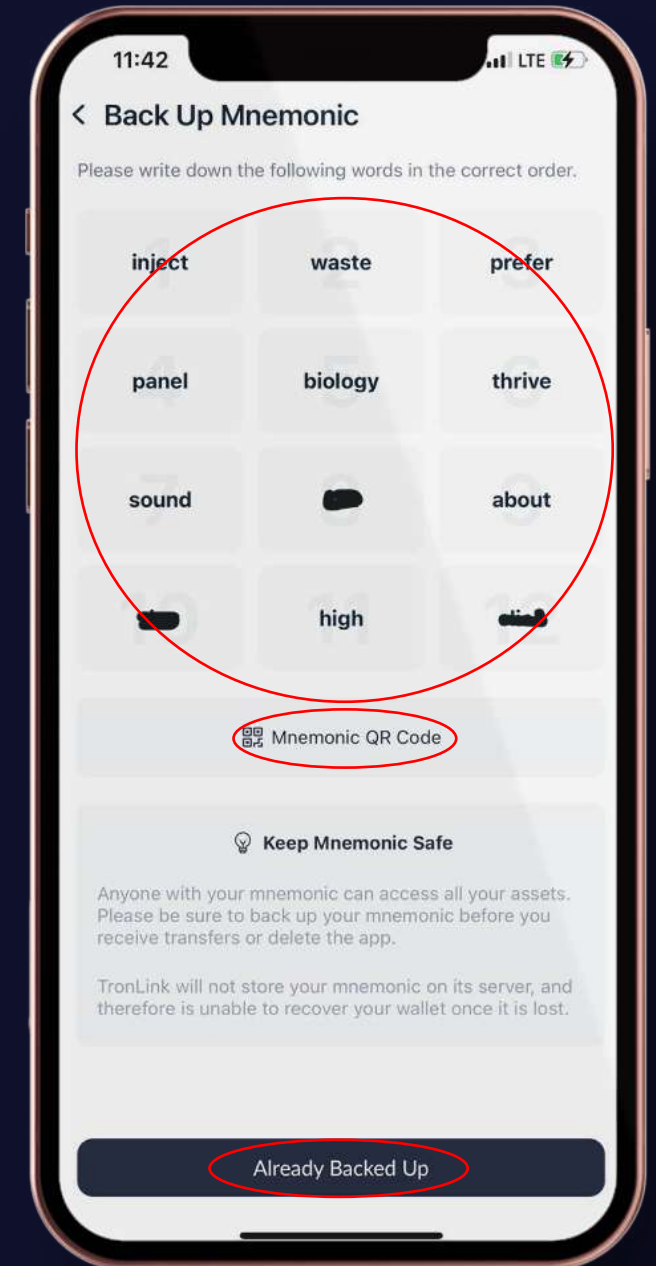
11:42

LTE

< Back Up Mnemonic

Please write down the following words in the correct order.

| 1 inject | 2 waste | 3 prefer |
|---|---|---|
| 4 panel | 5 biology | 6 thrive |
| 7 sound | 8 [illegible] | 9 about |
| 10 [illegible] | 11 high | 12 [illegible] |

Mnemonic QR Code

Keep Mnemonic Safe

Anyone with your mnemonic can access all your assets. Please be sure to back up your mnemonic before you receive transfers or delete the app.

TronLink will not store your mnemonic on its server, and therefore is unable to recover your wallet once it is lost.

Already Backed Up